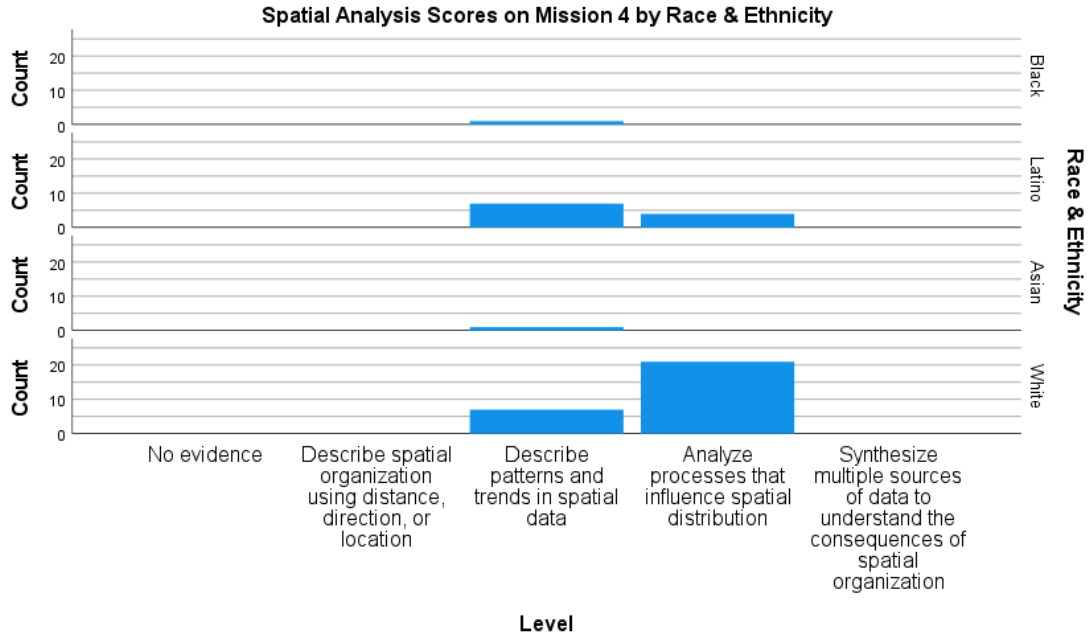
Spatial Analysis Scores on Mission 4 by Race & Ethnicity

Count
20
10
0
Black

Count
20
10
0
Latino

Count
20
10
0
Asian

Count
20
10
0
White

Race & Ethnicity

No evidence
Describe spatial organization using distance, direction, or location
Describe patterns and trends in spatial data
Analyze processes that influence spatial distribution
Synthesize multiple sources of data to understand the consequences of spatial organization

Level